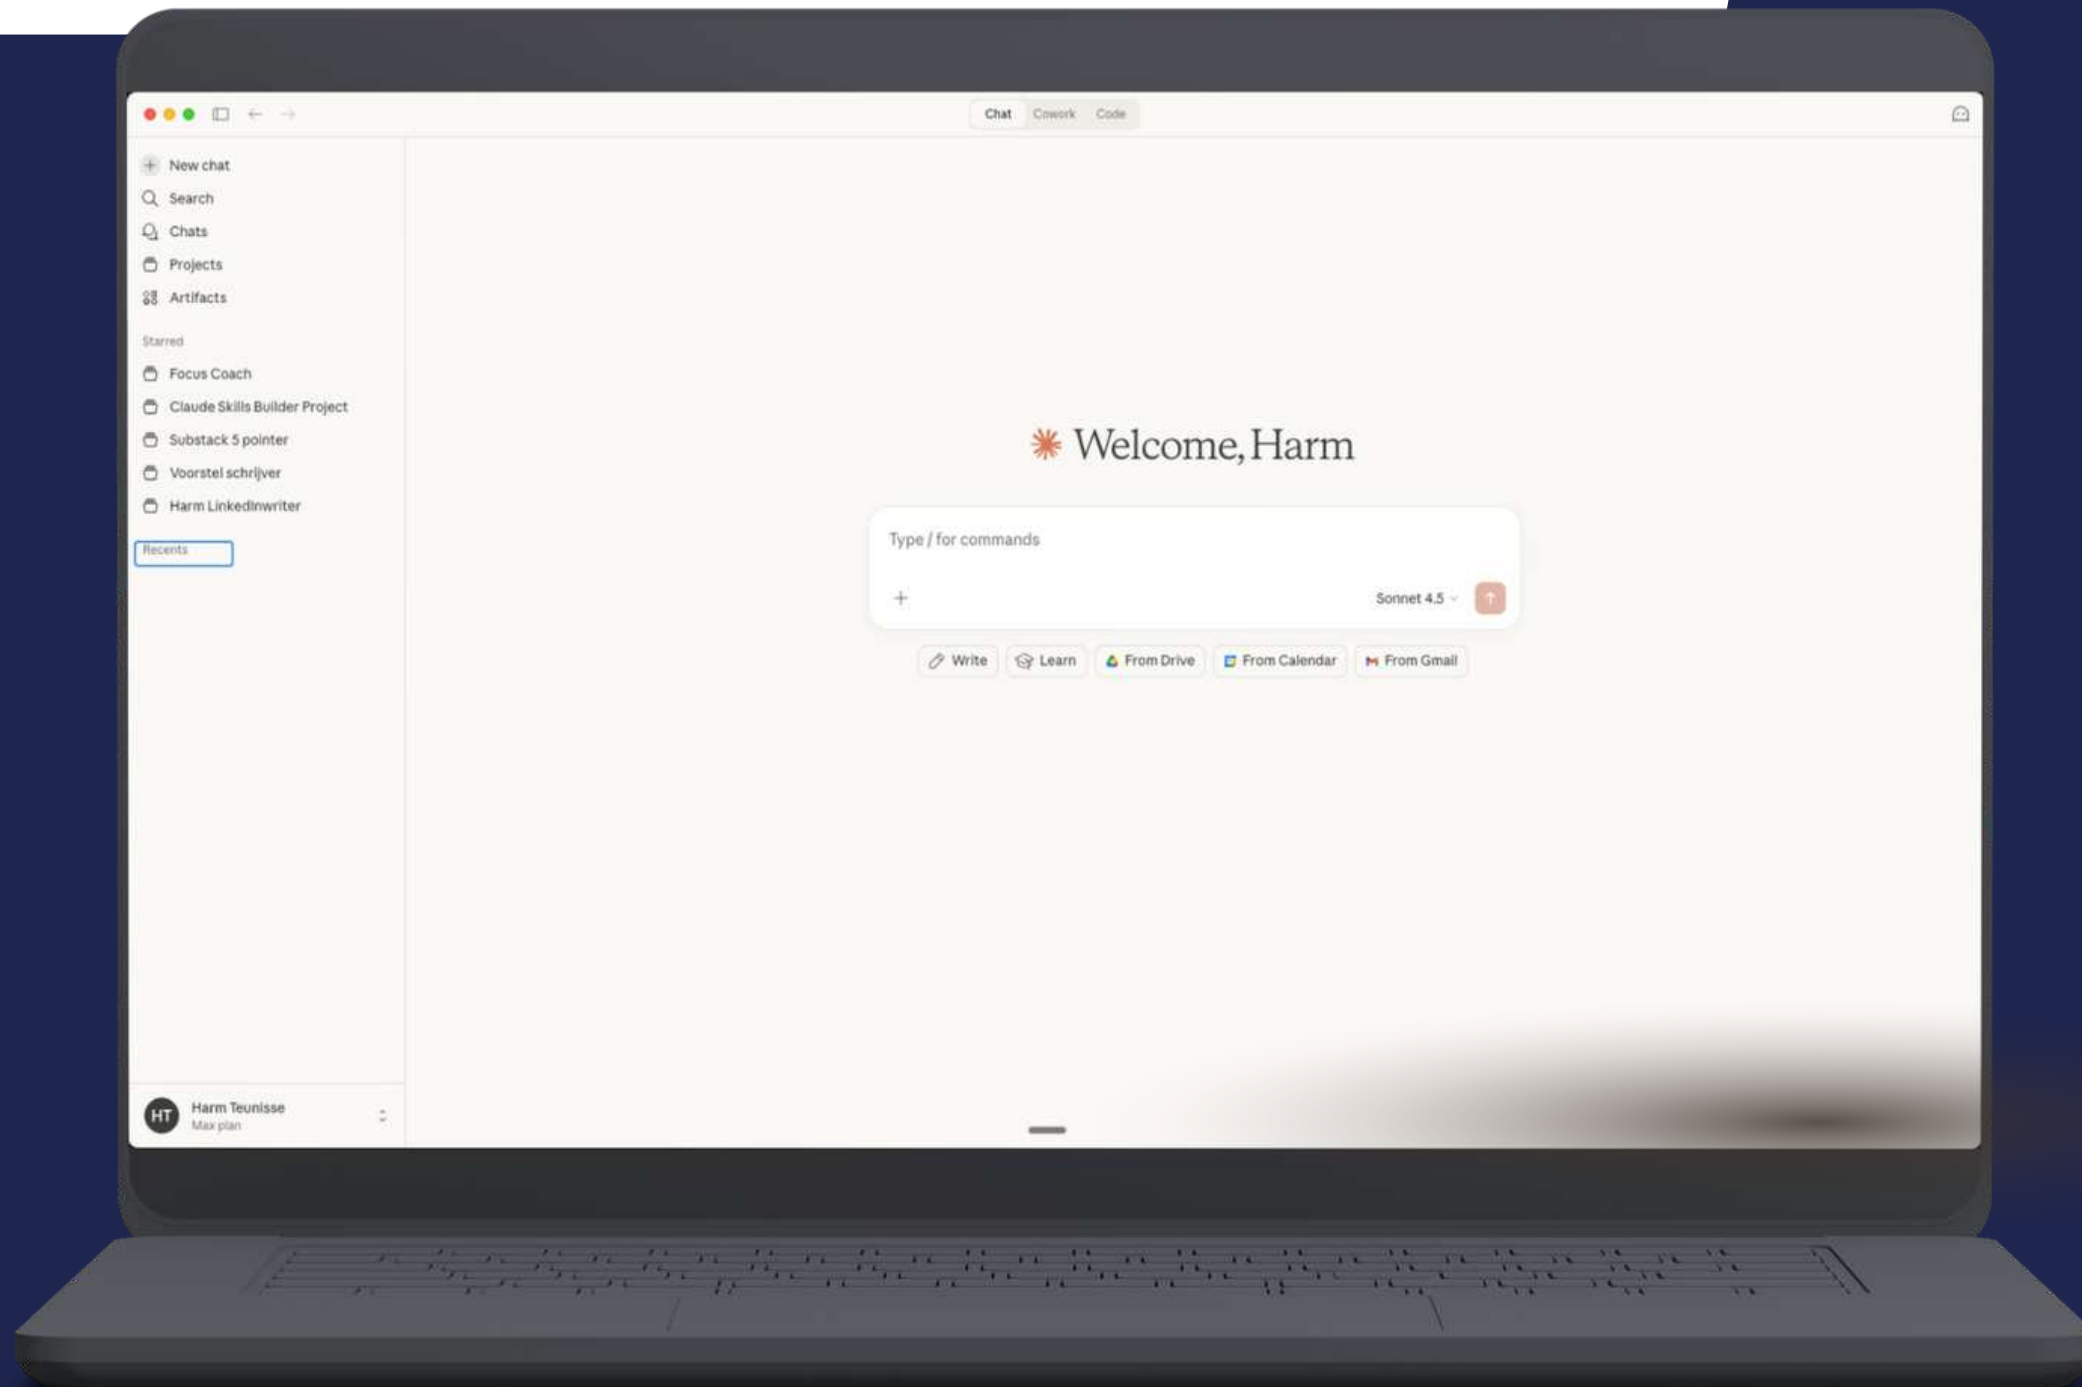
Chat Cowork Code

New chat
Search
Chats
Projects
Artifacts

Starred
Focus Coach
Claude Skills Builder Project
Substack 5 pointer
Voorstel schrijver
Harm Linkedinwriter

Recents

HT Harm Teunisse
Max plan

Welcome, Harm

Type / for commands

+

Sonnet 4.5

Write
Learn
From Drive
From Calendar
From Gmail